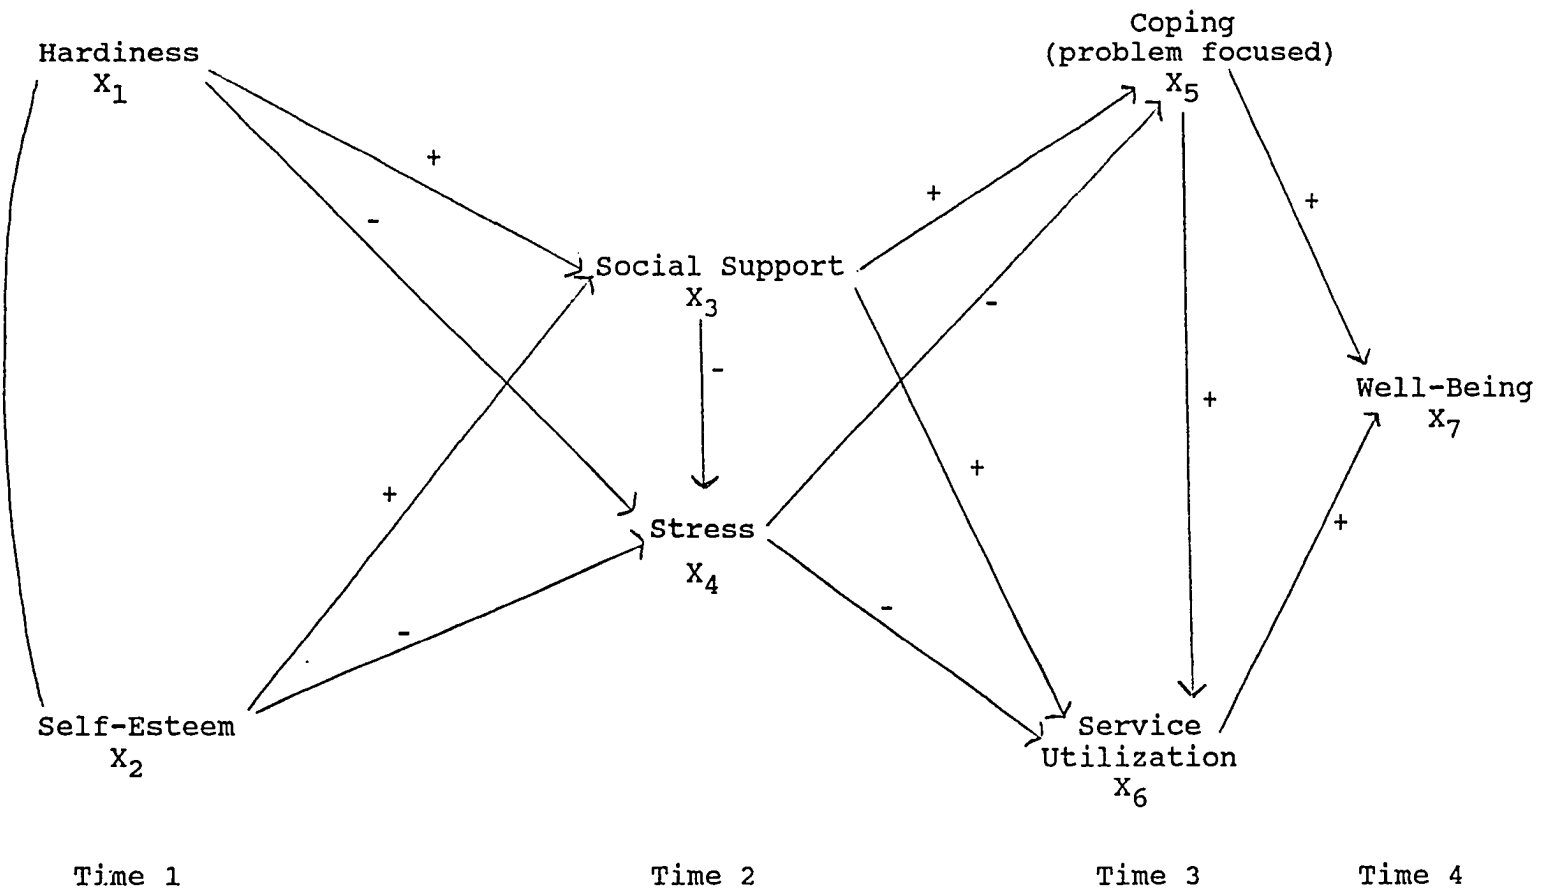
Hardiness
$X_1$

Coping
(problem focused)
$X_5$

+

-

+

+

Social Support
$X_3$

-

-

+

Well-Being
$X_7$

+

+

Stress
$X_4$

+

-

-

Self-Esteem
$X_2$

Service
Utilization
$X_6$

Time 1

Time 2

Time 3

Time 4